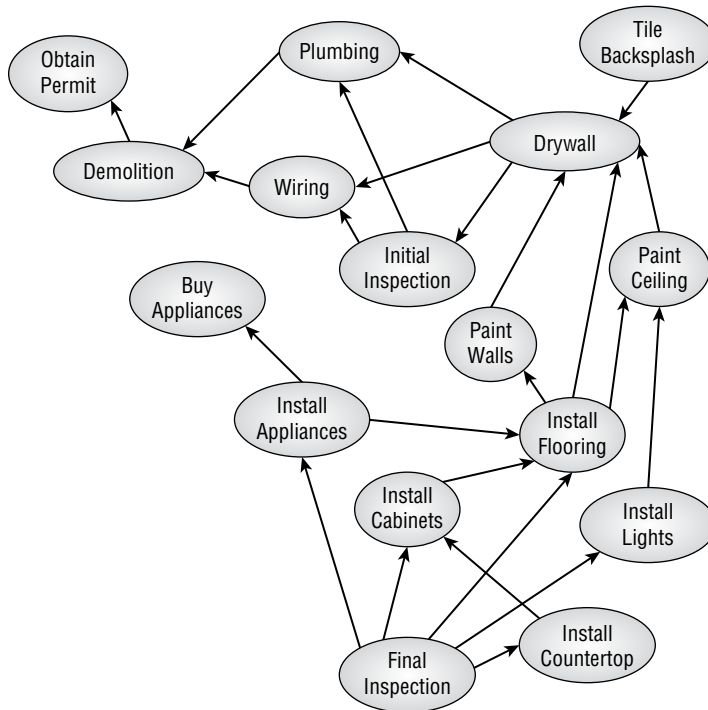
Obtain Permit

Plumbing

Tile Backsplash

Demolition

Wiring

Drywall

Initial Inspection

Paint Ceiling

Buy Appliances

Paint Walls

Install Appliances

Install Flooring

Install Cabinets

Install Lights

Install Countertop

Final Inspection